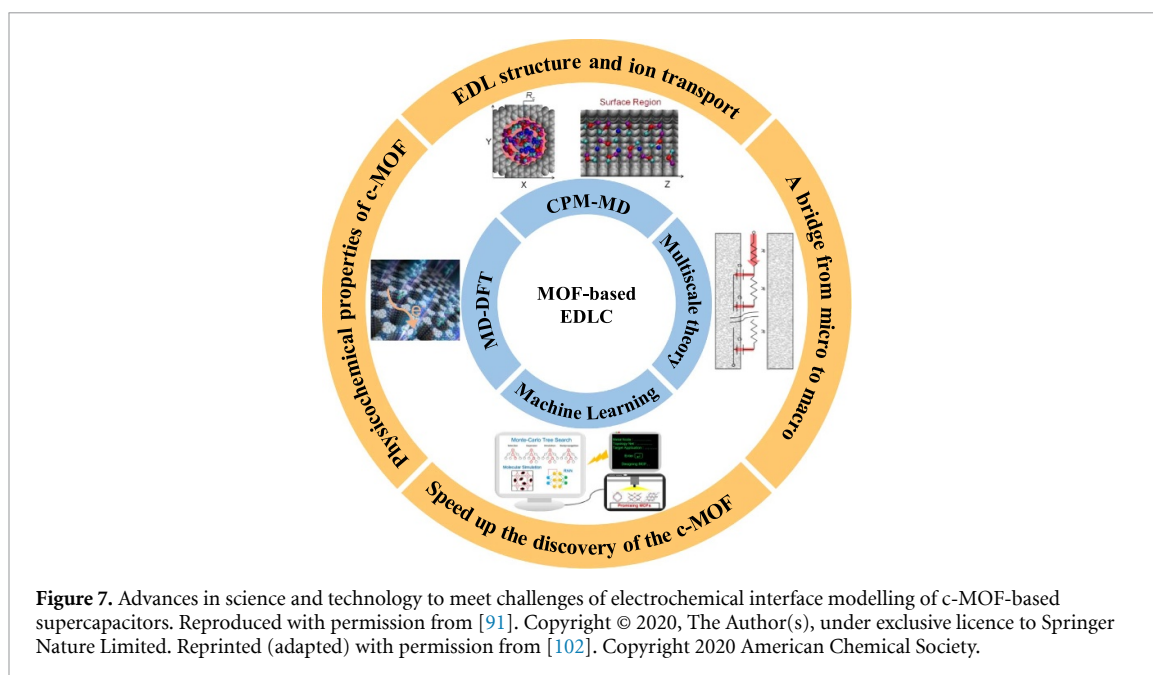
EDL structure and ion transport

A bridge from micro to macro

Speed up the discovery of the c-MOF

Physicochemical properties of c-MOF

$R_z$

Y

X

Surface Region

Z

CPM-MD

Multiscale theory

Machine Learning

MD-DFT

MOF-based EDLC

Monte-Carlo Tree Search

Molecular Simulation

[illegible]

Promising MOFs

Figure 7. Advances in science and technology to meet challenges of electrochemical interface modelling of c-MOF-based supercapacitors. Reproduced with permission from [91]. Copyright © 2020, The Author(s), under exclusive licence to Springer Nature Limited. Reprinted (adapted) with permission from [102]. Copyright 2020 American Chemical Society.